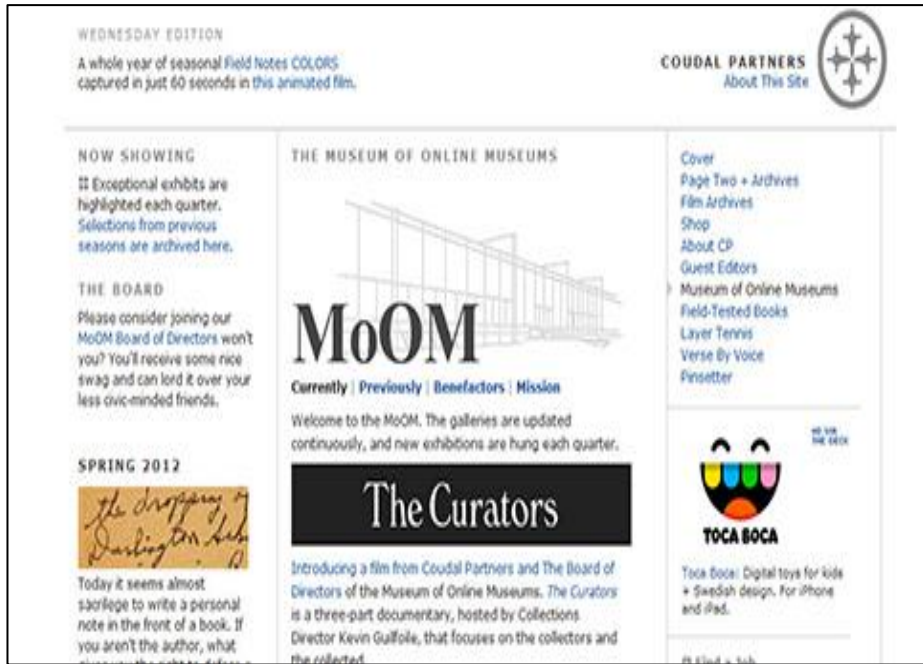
WEDNESDAY EDITION

A whole year of seasonal Field Notes COLORS captured in just 60 seconds in this animated film.

COUDAL PARTNERS
About This Site

NOW SHOWING

⁑ Exceptional exhibits are highlighted each quarter. Selections from previous seasons are archived here.

THE BOARD

Please consider joining our MoOM Board of Directors won't you? You'll receive some nice swag and can lord it over your less civic-minded friends.

SPRING 2012

the dropping of Darlington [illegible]

Today it seems almost sacrilege to write a personal note in the front of a book. If you aren't the author, what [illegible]

THE MUSEUM OF ONLINE MUSEUMS

MoOM

Currently | Previously | Benefactors | Mission

Welcome to the MoOM. The galleries are updated continuously, and new exhibitions are hung each quarter.

The Curators

Introducing a film from Coudal Partners and The Board of Directors of the Museum of Online Museums. The Curators is a three-part documentary, hosted by Collections Director Kevin Guilfoile, that focuses on the collectors and the collected.

Cover
Page Two + Archives
Film Archives
Shop
About CP
Guest Editors
Museum of Online Museums
Field-Tested Books
Layer Tennis
Verse By Voice
Pinsetter

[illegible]

TOCA BOCA

Toca Boca: Digital toys for kids + Swedish design. For iPhone and iPad.

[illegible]